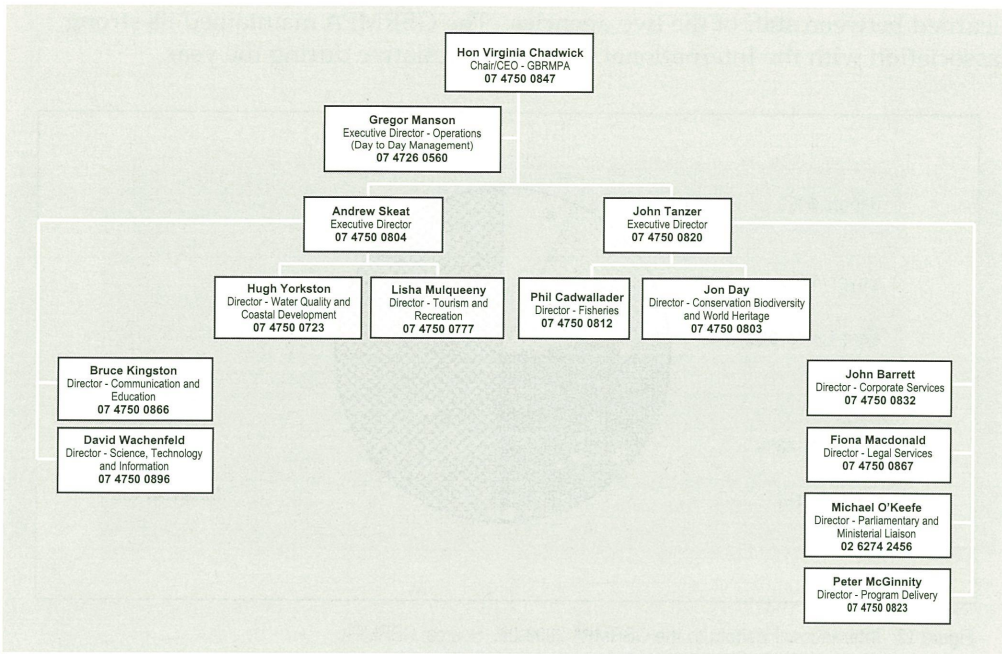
Hon Virginia Chadwick
Chair/CEO - GBRMPA
07 4750 0847

Gregor Manson
Executive Director - Operations
(Day to Day Management)
07 4726 0560

Andrew Skeat
Executive Director
07 4750 0804

John Tanzer
Executive Director
07 4750 0820

Hugh Yorkston
Director - Water Quality and Coastal Development
07 4750 0723

Lisha Mulqueeny
Director - Tourism and Recreation
07 4750 0777

Phil Cadwallader
Director - Fisheries
07 4750 0812

Jon Day
Director - Conservation Biodiversity and World Heritage
07 4750 0803

Bruce Kingston
Director - Communication and Education
07 4750 0866

David Wachenfeld
Director - Science, Technology and Information
07 4750 0896

John Barrett
Director - Corporate Services
07 4750 0832

Fiona Macdonald
Director - Legal Services
07 4750 0867

Michael O'Keefe
Director - Parliamentary and Ministerial Liaison
02 6274 2456

Peter McGinnity
Director - Program Delivery
07 4750 0823